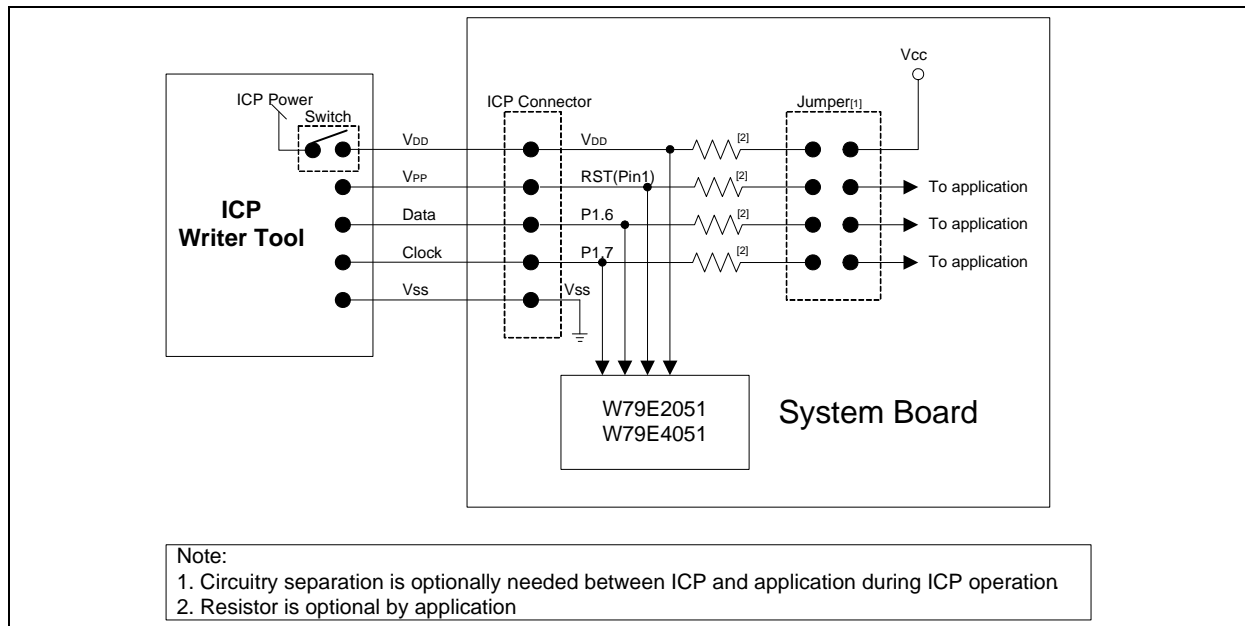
ICP Power Switch

ICP Writer Tool

$V_{DD}$

$V_{PP}$

Data

Clock

Vss

ICP Connector

$V_{DD}$

RST(Pin1)

P1.6

P1.7

Vss

$^{[2]}$

$^{[2]}$

$^{[2]}$

$^{[2]}$

Jumper$_{[1]}$

Vcc

To application

To application

To application

W79E2051
W79E4051

System Board

Note:
1. Circuitry separation is optionally needed between ICP and application during ICP operation
2. Resistor is optional by application